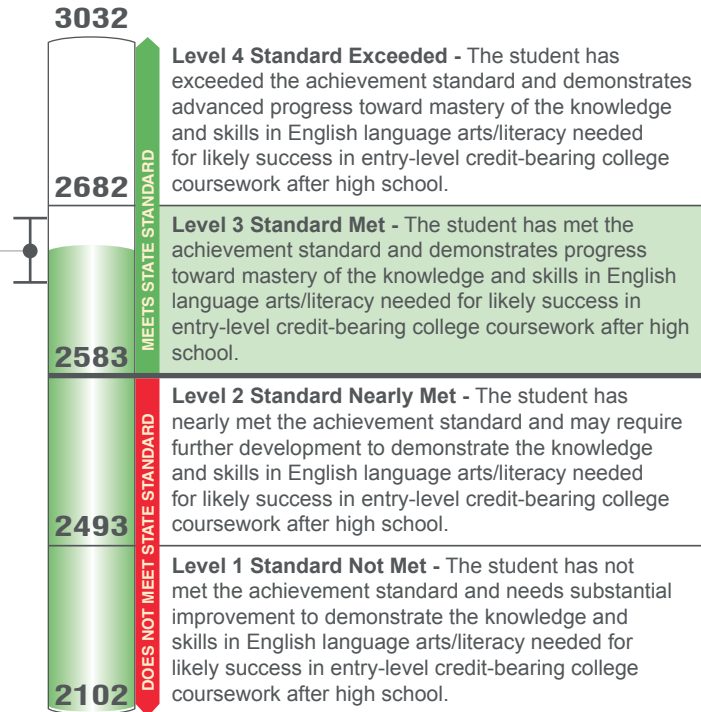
3032

2682

MEETS STATE STANDARD

**Level 4 Standard Exceeded -** The student has exceeded the achievement standard and demonstrates advanced progress toward mastery of the knowledge and skills in English language arts/literacy needed for likely success in entry-level credit-bearing college coursework after high school.

**Level 3 Standard Met -** The student has met the achievement standard and demonstrates progress toward mastery of the knowledge and skills in English language arts/literacy needed for likely success in entry-level credit-bearing college coursework after high school.

2583

DOES NOT MEET STATE STANDARD

**Level 2 Standard Nearly Met -** The student has nearly met the achievement standard and may require further development to demonstrate the knowledge and skills in English language arts/literacy needed for likely success in entry-level credit-bearing college coursework after high school.

2493

**Level 1 Standard Not Met -** The student has not met the achievement standard and needs substantial improvement to demonstrate the knowledge and skills in English language arts/literacy needed for likely success in entry-level credit-bearing college coursework after high school.

2102